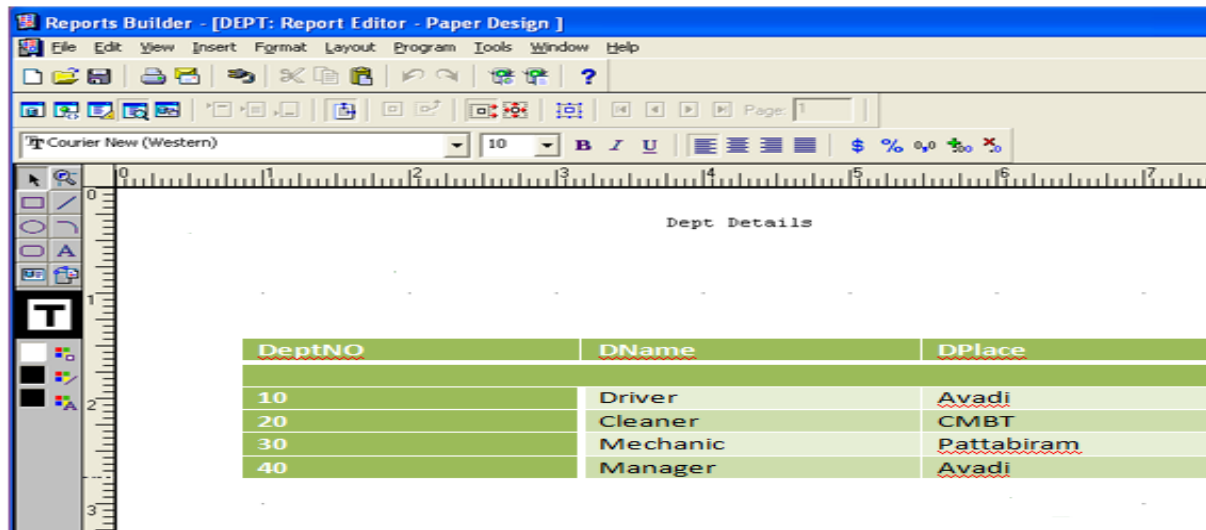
Reports Builder - [DEPT: Report Editor - Paper Design ]

File Edit View Insert Format Layout Program Tools Window Help

Page: 1

Courier New (Western) 10 B I U $ %

0 1 2 3 4 5 6 7

Dept Details

| DeptNO | DName | DPlace |
|---|---|---|
| | | |
| 10 | Driver | Avadi |
| 20 | Cleaner | CMBT |
| 30 | Mechanic | Pattabiram |
| 40 | Manager | Avadi |